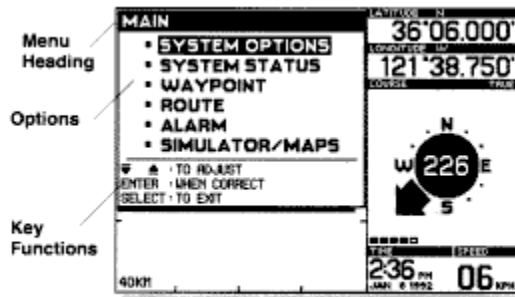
Menu Heading

Options

Key Functions

MAIN

• SYSTEM OPTIONS
• SYSTEM STATUS
• WAYPOINT
• ROUTE
• ALARM
• SIMULATOR/MAPS

▼ ▲ : TO ADJUST
ENTER : WHEN CORRECT
SELECT : TO EXIT

40KM

LATITUDE N
36°06.000'
LONGITUDE W
121°38.750'
COURSE TRUE

N
W 226 E
S

TIME
2:36 PM
JAN 6 1992
SPEED
06 KPH